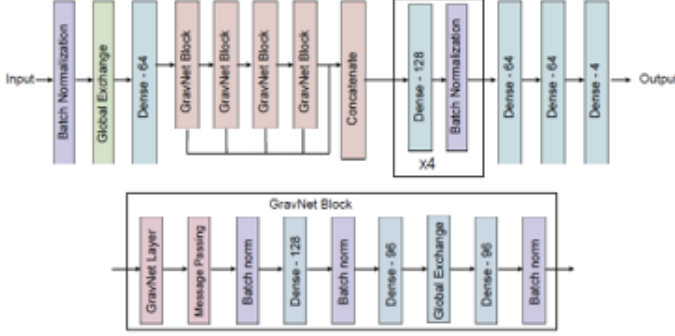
Input
Batch Normalization
Global Exchange
Dense - 64
GravNet Block
GravNet Block
GravNet Block
GravNet Block
Concatenate
Dense - 128
Batch Normalization
x4
Dense - 64
Dense - 64
Dense - 4
Output

GravNet Block
GravNet Layer
Message Passing
Batch norm
Dense - 128
Batch norm
Dense - 96
Global Exchange
Dense - 96
Batch norm